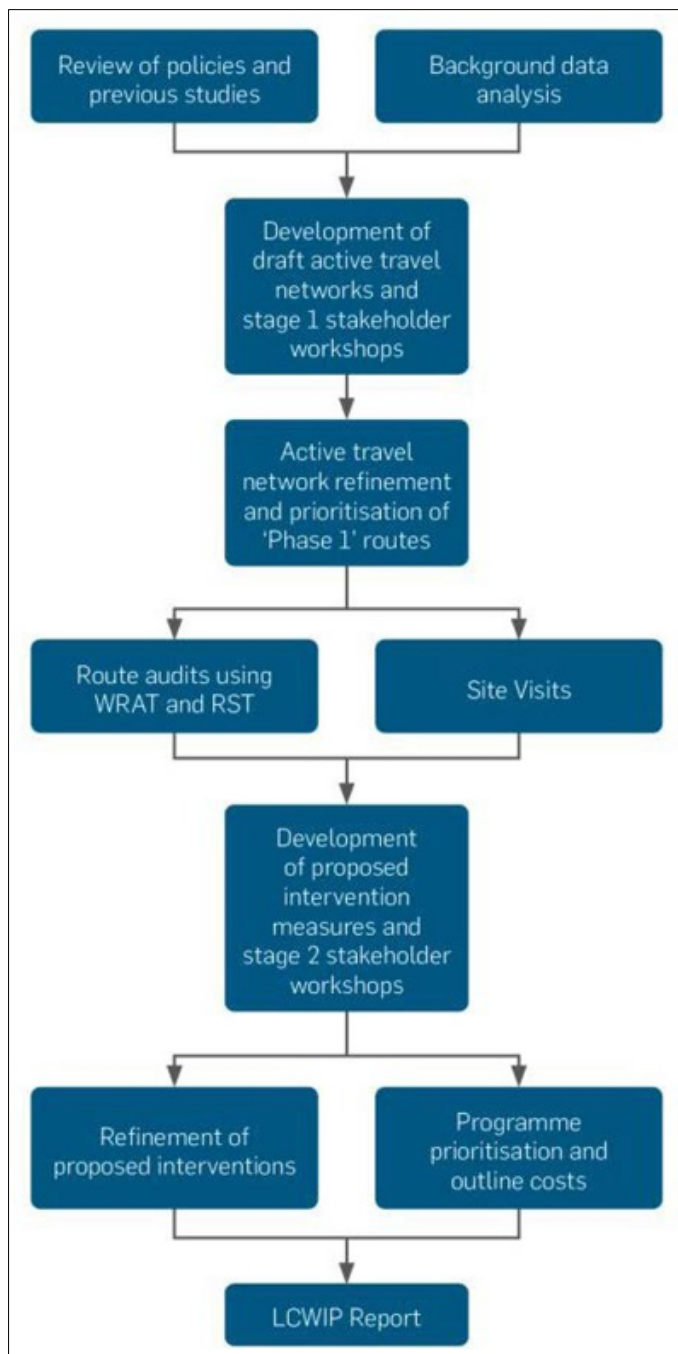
Review of policies and previous studies

Background data analysis

Development of draft active travel networks and stage 1 stakeholder workshops

Active travel network refinement and prioritisation of 'Phase 1' routes

Route audits using WRAT and RST

Site Visits

Development of proposed intervention measures and stage 2 stakeholder workshops

Refinement of proposed interventions

Programme prioritisation and outline costs

LCWIP Report